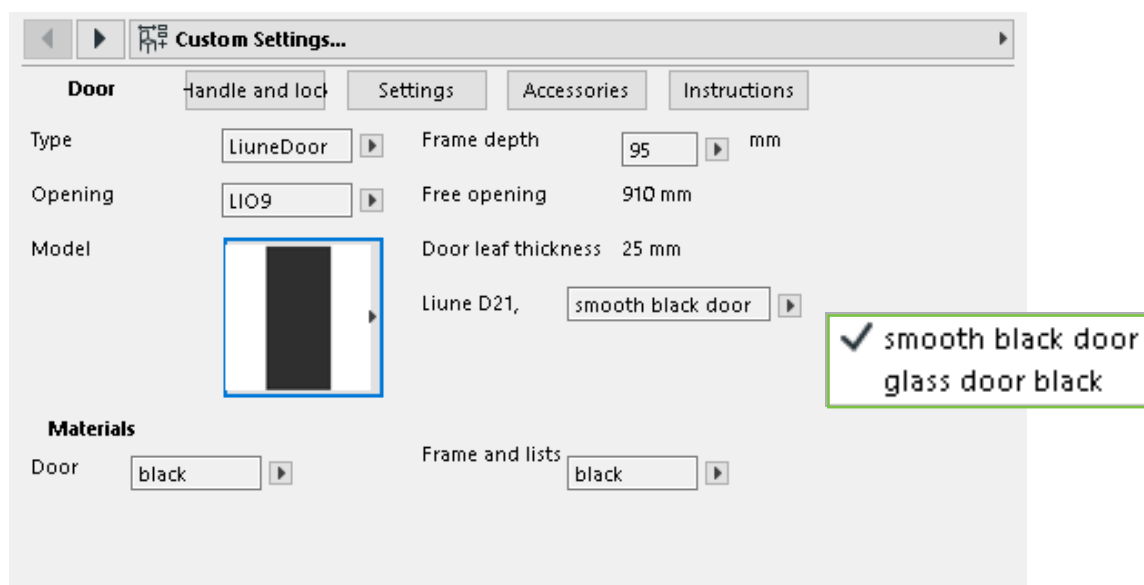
Custom Settings...

Door
Handle and lock
Settings
Accessories
Instructions

Type
LiuneDoor
Frame depth
95
mm

Opening
LIO9
Free opening
910 mm

Model
Door leaf thickness
25 mm

Liune D21,
smooth black door

✓ smooth black door
glass door black

Materials
Door
black
Frame and lists
black